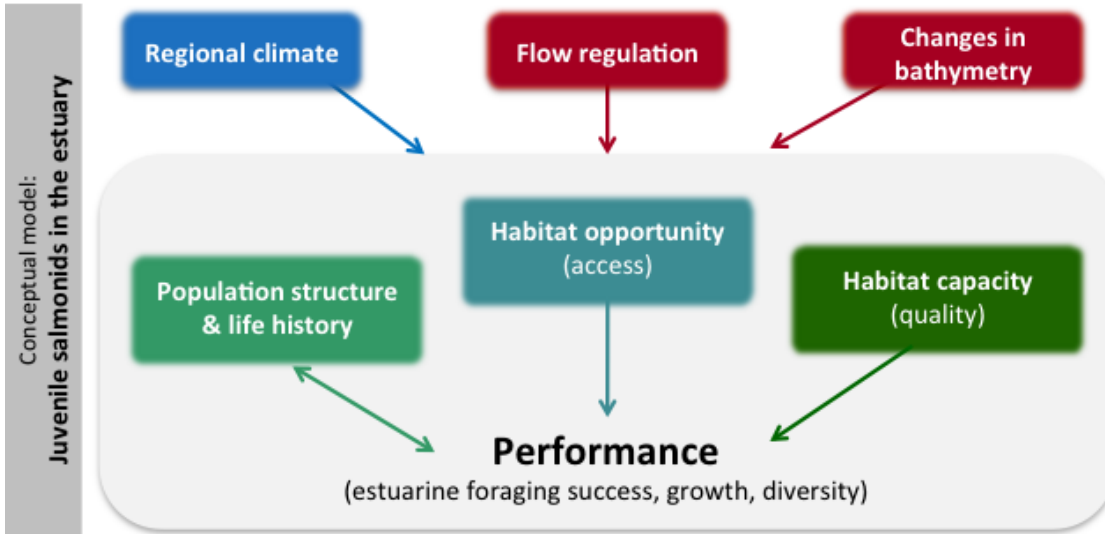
Conceptual model:
Juvenile salmonids in the estuary

Regional climate

Flow regulation

Changes in bathymetry

Habitat opportunity
(access)

Population structure & life history

Habitat capacity
(quality)

Performance
(estuarine foraging success, growth, diversity)